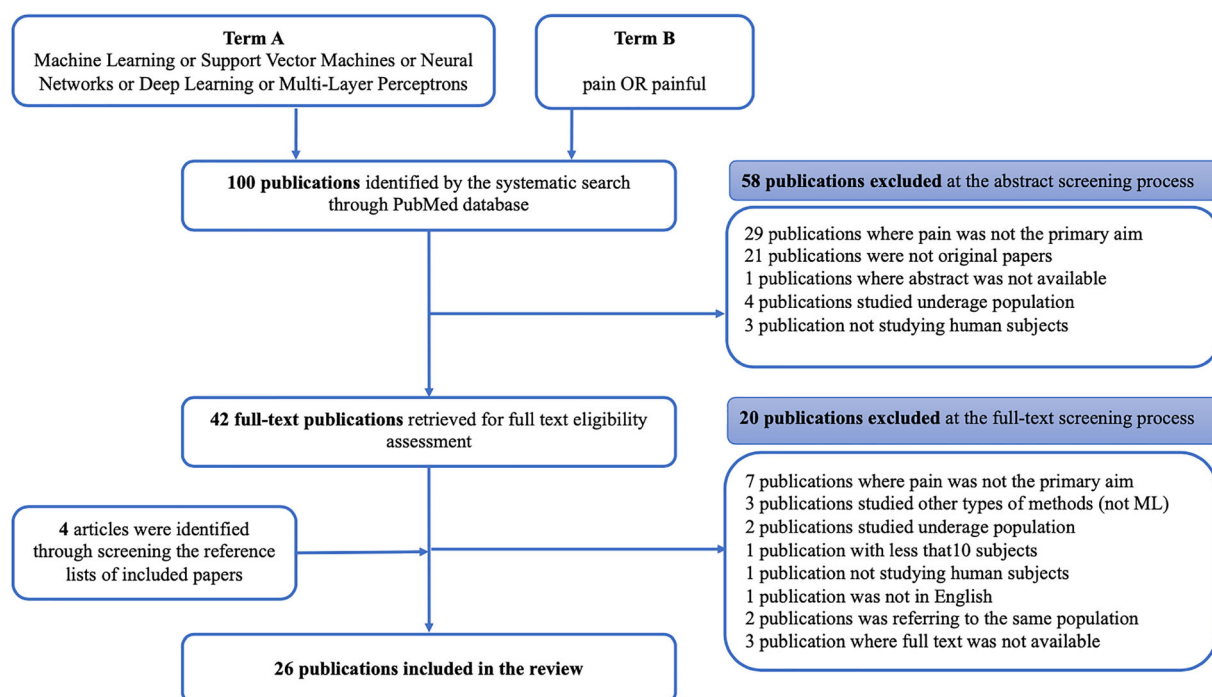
Term A
Machine Learning or Support Vector Machines or Neural Networks or Deep Learning or Multi-Layer Perceptrons

Term B
pain OR painful

100 publications identified by the systematic search through PubMed database

58 publications excluded at the abstract screening process

29 publications where pain was not the primary aim
21 publications were not original papers
1 publications where abstract was not available
4 publications studied underage population
3 publication not studying human subjects

42 full-text publications retrieved for full text eligibility assessment

20 publications excluded at the full-text screening process

4 articles were identified through screening the reference lists of included papers

7 publications where pain was not the primary aim
3 publications studied other types of methods (not ML)
2 publications studied underage population
1 publication with less that10 subjects
1 publication not studying human subjects
1 publication was not in English
2 publications was referring to the same population
3 publication where full text was not available

26 publications included in the review